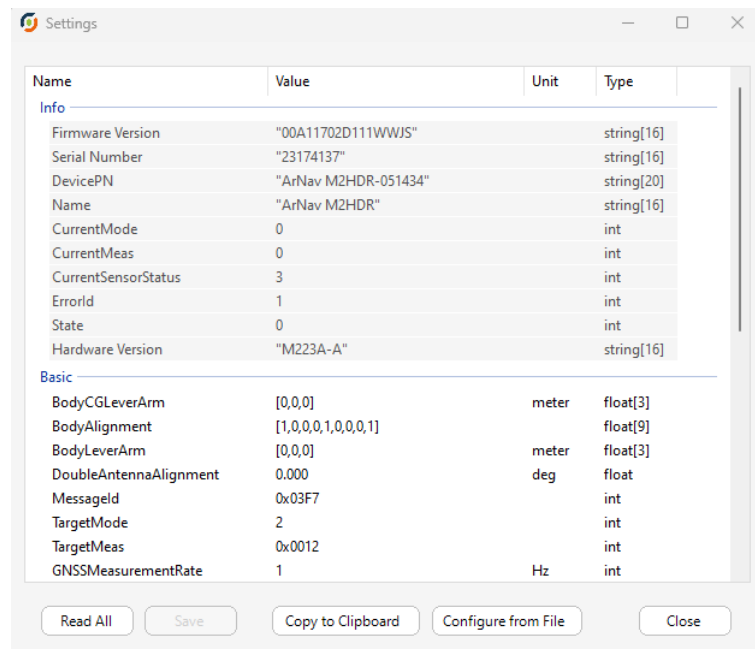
Settings

| Name | Value | Unit | Type |
|---|---|---|---|
| Info | | | |
| Firmware Version | "00A11702D111WWJS" | | string[16] |
| Serial Number | "23174137" | | string[16] |
| DevicePN | "ArNav M2HDR-051434" | | string[20] |
| Name | "ArNav M2HDR" | | string[16] |
| CurrentMode | 0 | | int |
| CurrentMeas | 0 | | int |
| CurrentSensorStatus | 3 | | int |
| ErrorId | 1 | | int |
| State | 0 | | int |
| Hardware Version | "M223A-A" | | string[16] |
| Basic | | | |
| BodyCGLeverArm | [0,0,0] | meter | float[3] |
| BodyAlignment | [1,0,0,0,1,0,0,0,1] | | float[9] |
| BodyLeverArm | [0,0,0] | meter | float[3] |
| DoubleAntennaAlignment | 0.000 | deg | float |
| MessageId | 0x03F7 | | int |
| TargetMode | 2 | | int |
| TargetMeas | 0x0012 | | int |
| GNSSMeasurementRate | 1 | Hz | int |

Read All Save Copy to Clipboard Configure from File Close